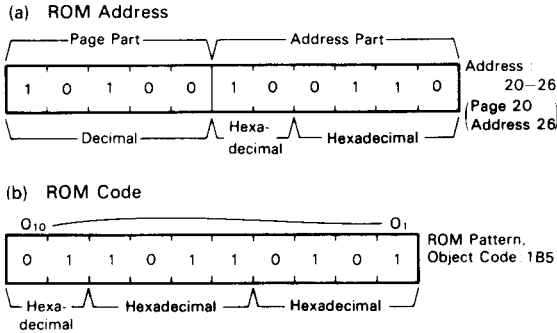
(a) ROM Address

Page Part

Address Part

| 1 | 0 | 1 | 0 | 0 | 1 | 0 | 0 | 1 | 1 | 0 |
|---|---|---|---|---|---|---|---|---|---|---|

Address 20–26

(Page 20 Address 26

Decimal

Hexadecimal

Hexadecimal

(b) ROM Code

$O_{10}$

$O_1$

| 0 | 1 | 1 | 0 | 1 | 1 | 0 | 1 | 0 | 1 |
|---|---|---|---|---|---|---|---|---|---|

ROM Pattern, Object Code 1B5

Hexadecimal

Hexadecimal

Hexadecimal